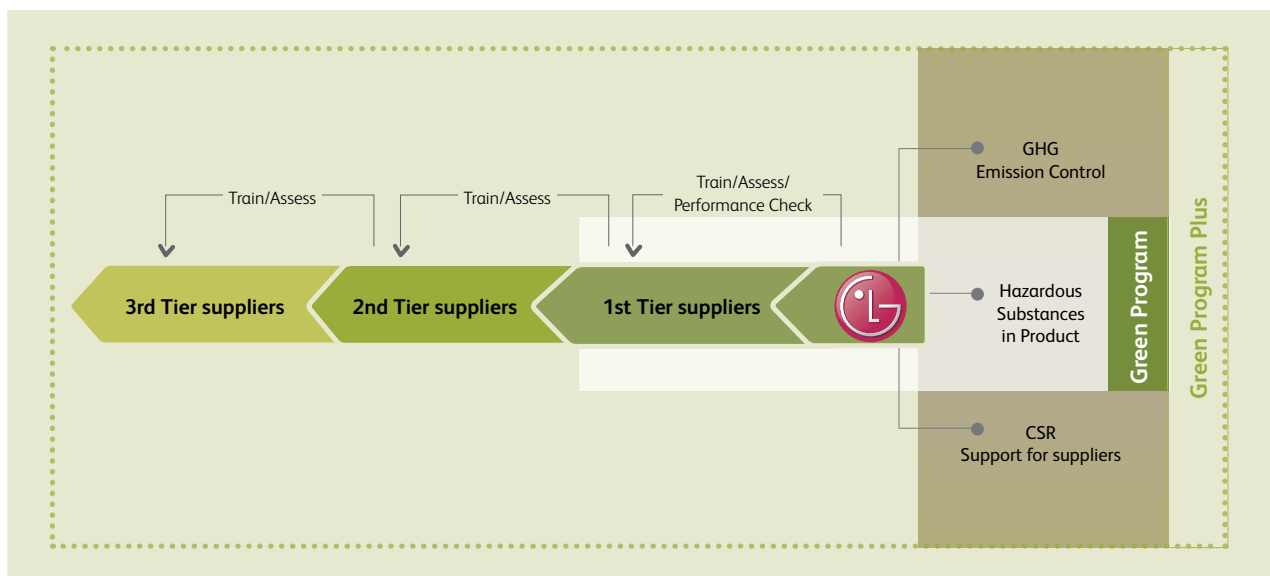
GHG
Emission Control

Train/Assess

Train/Assess

Train/Assess/
Performance Check

3rd Tier suppliers

2nd Tier suppliers

1st Tier suppliers

LG

Hazardous
Substances
in Product

Green Program

Green Program Plus

CSR
Support for suppliers